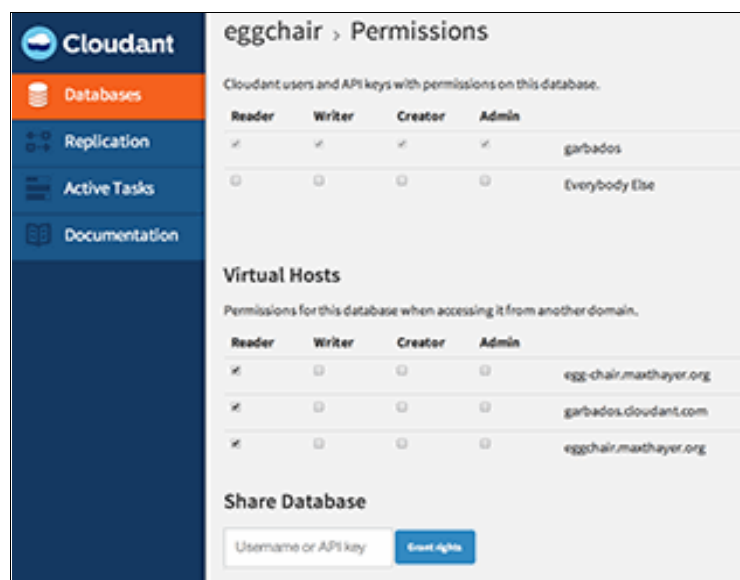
Cloudant

Databases

Replication

Active Tasks

Documentation

eggchair › Permissions

Cloudant users and API keys with permissions on this database.

| Reader | Writer | Creator | Admin | |
|---|---|---|---|---|
| ✔ | ✔ | ✔ | ✔ | garbados |
| ☐ | ☐ | ☐ | ☐ | Everybody Else |

Virtual Hosts

Permissions for this database when accessing it from another domain.

| Reader | Writer | Creator | Admin | |
|---|---|---|---|---|
| ✔ | ☐ | ☐ | ☐ | egg-chair.maxthayer.org |
| ✔ | ☐ | ☐ | ☐ | garbados.cloudant.com |
| ✔ | ☐ | ☐ | ☐ | eggchair.maxthayer.org |

Share Database

Username or API key

Grant rights